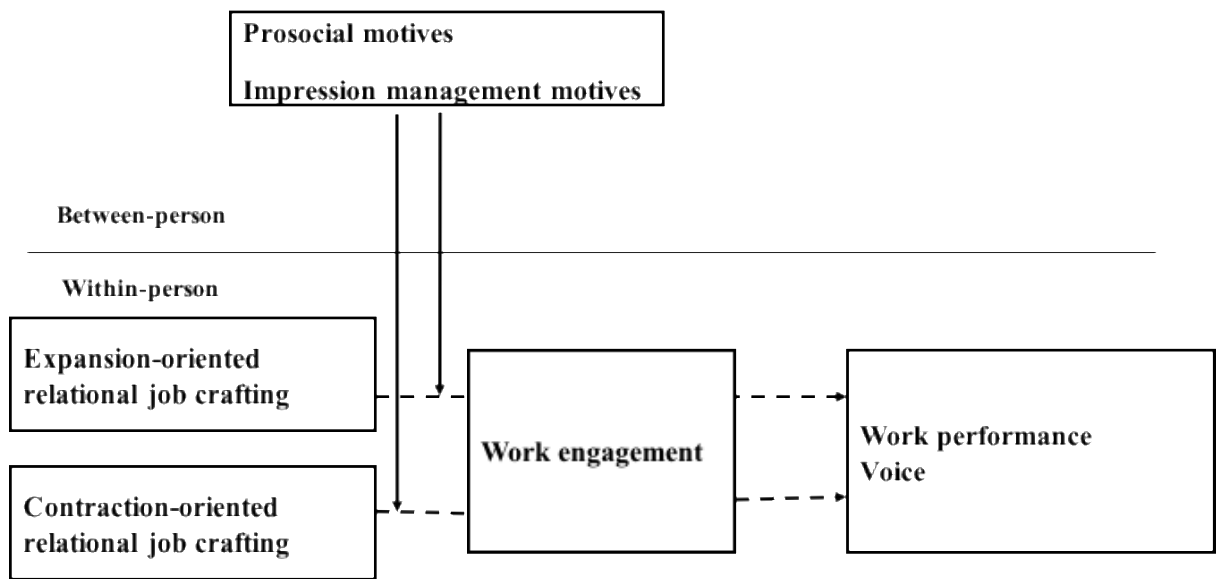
Prosocial motives
Impression management motives

Between-person

Within-person

Expansion-oriented relational job crafting

Contraction-oriented relational job crafting

Work engagement

Work performance
Voice